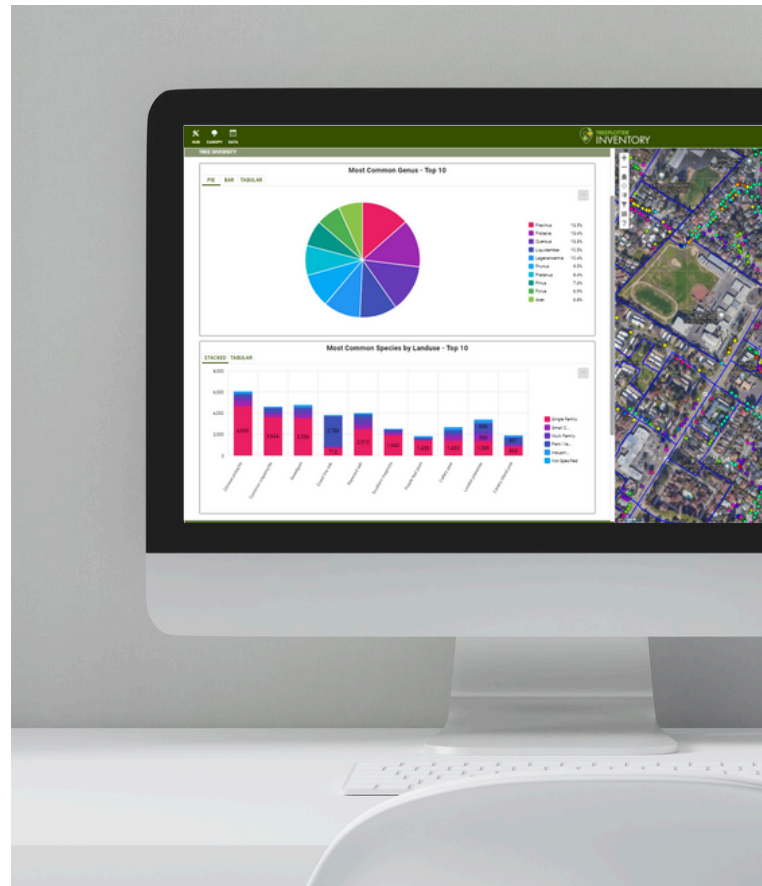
HUB CANOPY DATA

TREEPLOTTER INVENTORY

TREE DIVERSITY

Most Common Genus - Top 10

PIE BAR TABULAR

| | |
|---|---|
| Fraxinus | 13.5% |
| Pistacia | 10.4% |
| Quercus | 10.8% |
| Liquidambar | 10.3% |
| Lagerstroemia | 10.4% |
| Prunus | 9.5% |
| Platanus | 8.4% |
| Pinus | 7.2% |
| Pyrus | 6.9% |
| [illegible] | 6.8% |

Most Common Species by Landuse - Top 10

STACKED TABULAR

6,000
4,000
2,000
0

4,666 3,644 3,536 2,780 2,373 1,808 1,600 1,913 1,904 865

Single Family
Small C...
Multi Family
Parks Va...
Industri...
Not Specified